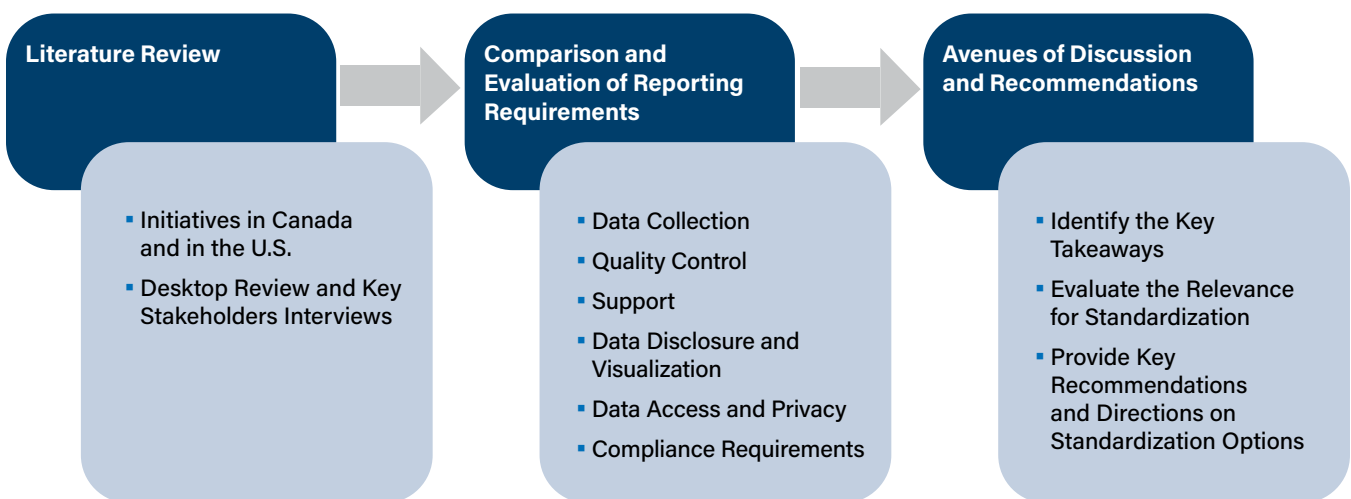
Literature Review

- Initiatives in Canada and in the U.S.
- Desktop Review and Key Stakeholders Interviews

Comparison and Evaluation of Reporting Requirements

- Data Collection
- Quality Control
- Support
- Data Disclosure and Visualization
- Data Access and Privacy
- Compliance Requirements

Avenues of Discussion and Recommendations

- Identify the Key Takeaways
- Evaluate the Relevance for Standardization
- Provide Key Recommendations and Directions on Standardization Options